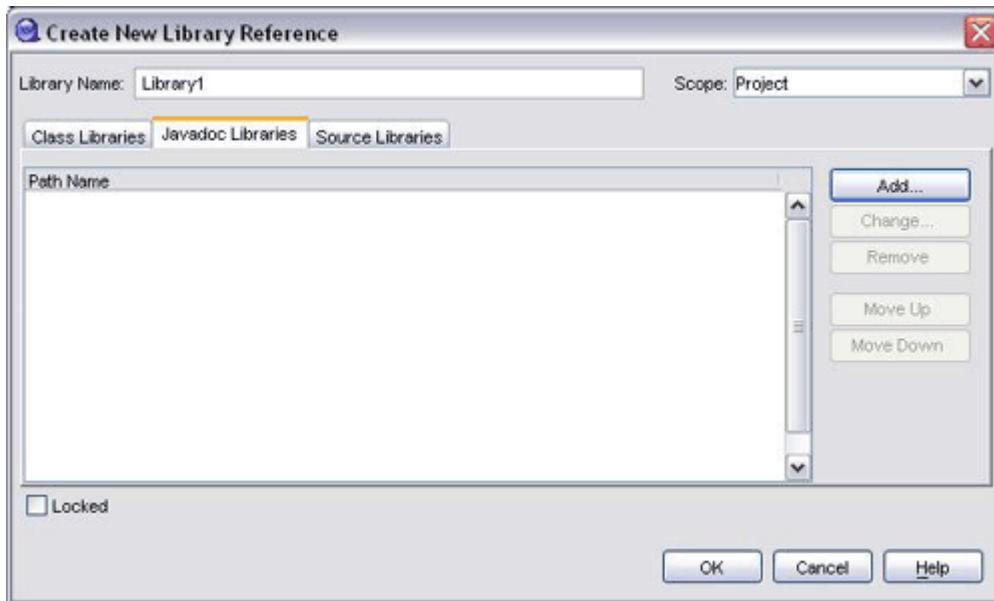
Create New Library Reference

Library Name: Library1

Scope: Project

Class Libraries | Javadoc Libraries | Source Libraries

Path Name

Add...

Change...

Remove

Move Up

Move Down

Locked

OK

Cancel

Help